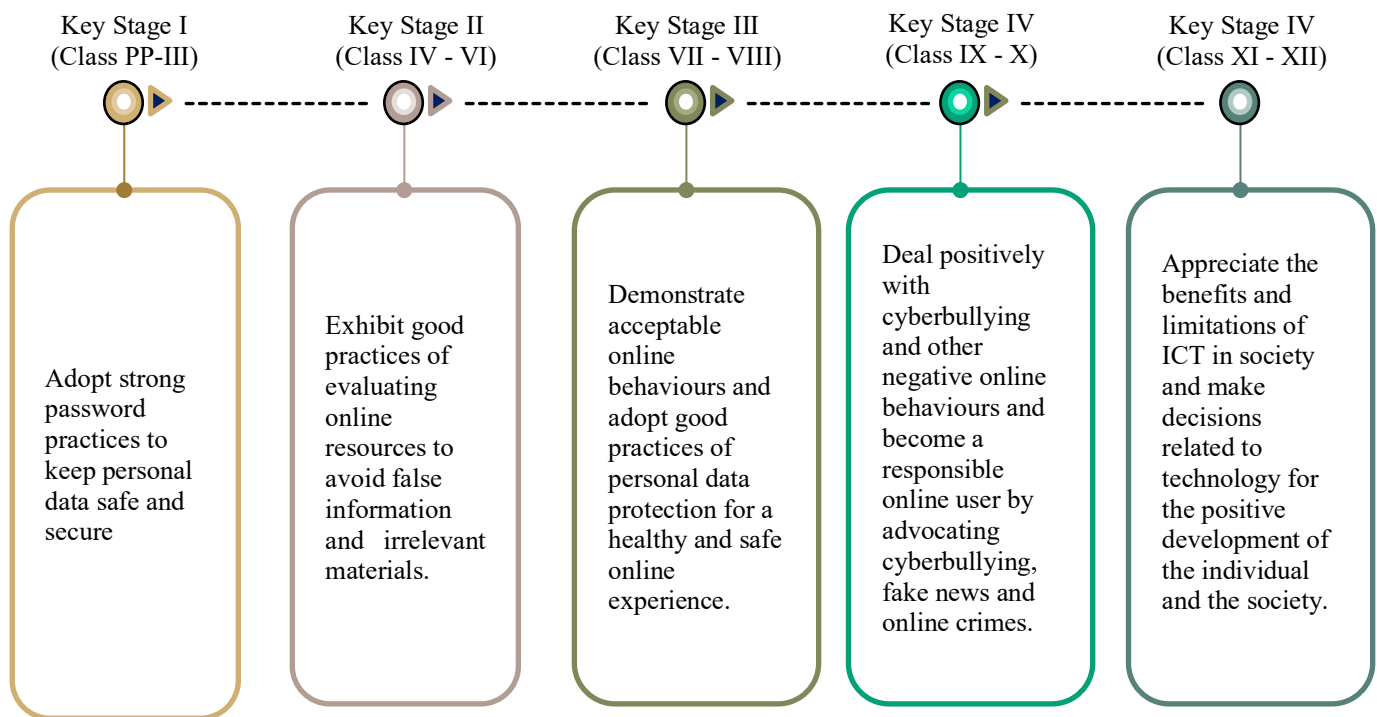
Key Stage I
(Class PP-III)

Key Stage II
(Class IV - VI)

Key Stage III
(Class VII - VIII)

Key Stage IV
(Class IX - X)

Key Stage IV
(Class XI - XII)

Adopt strong password practices to keep personal data safe and secure

Exhibit good practices of evaluating online resources to avoid false information and irrelevant materials.

Demonstrate acceptable online behaviours and adopt good practices of personal data protection for a healthy and safe online experience.

Deal positively with cyberbullying and other negative online behaviours and become a responsible online user by advocating cyberbullying, fake news and online crimes.

Appreciate the benefits and limitations of ICT in society and make decisions related to technology for the positive development of the individual and the society.